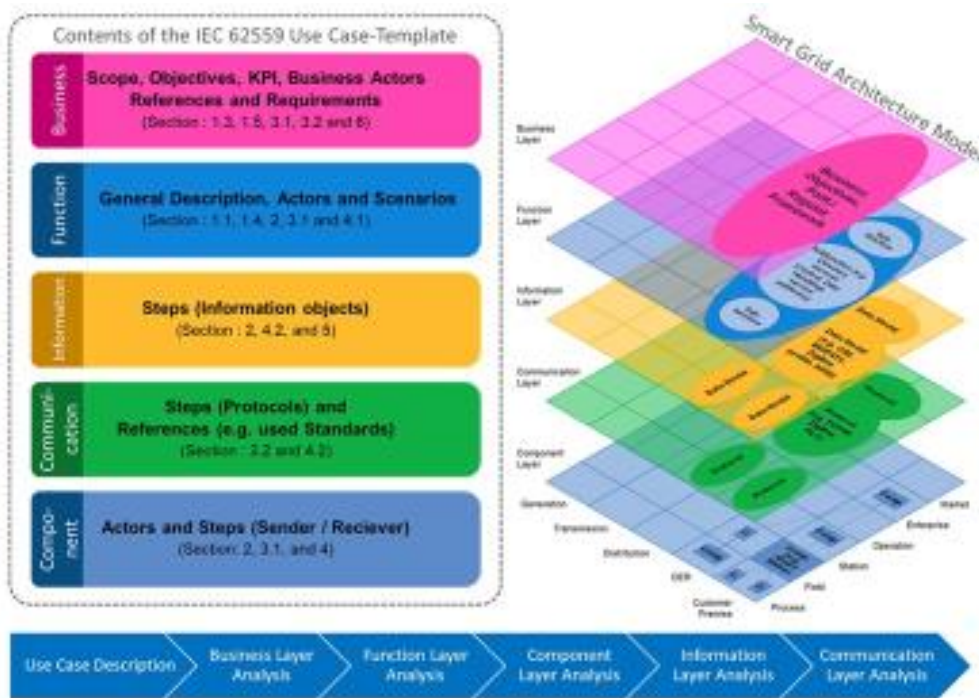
Contents of the IEC 62559 Use Case-Template

Business

Scope, Objectives, KPI, Business Actors References and Requirements

(Section : 1.3, 1.5, 3.1, 3.2 and 6)

Function

General Description, Actors and Scenarios

(Section : 1.1, 1.4, 2, 3.1 and 4.1)

Information

Steps (Information objects)

(Section : 2, 4.2, and 5)

Communi-cation

Steps (Protocols) and References (e.g. used Standards)

(Section : 3.2 and 4.2)

Compo-nent

Actors and Steps (Sender / Reciever)

(Section: 2, 3.1, and 4)

Smart Grid Architecture Model

Business Layer

Function Layer

Information Layer

Communication Layer

Component Layer

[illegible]

Generation

Transmission

Distribution

DER

Customer Premise

Process

Field

Station

Operation

Enterprise

Market

Use Case Description

Business Layer Analysis

Function Layer Analysis

Component Layer Analysis

Information Layer Analysis

Communication Layer Analysis